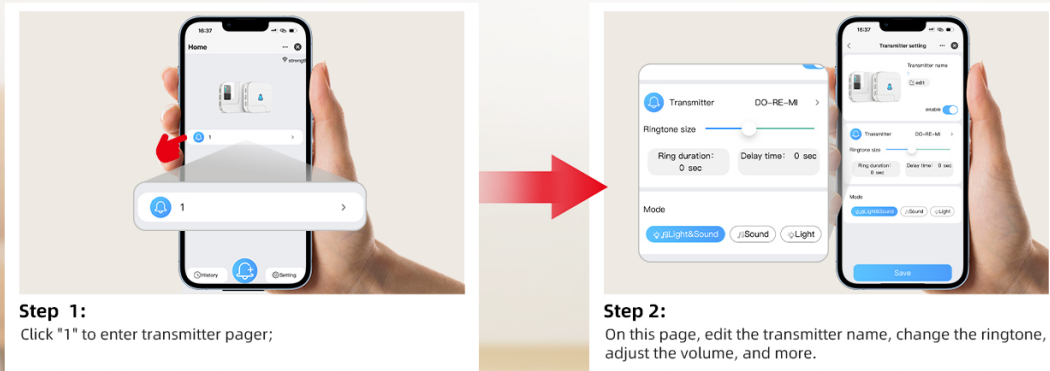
16:37

Home

strength

1

1

History

Setting

Step 1:

Click "1" to enter transmitter pager;

16:37

Transmitter setting

Transmitter name

1

edit

enable

Transmitter DO~RE~MI

Ringtone size

Ring duration: 0 sec

Delay time: 0 sec

Mode

Light&Sound

Sound

Light

Transmitter DO~RE~MI

Ringtone size

Ring duration: 0 sec

Delay time: 0 sec

Mode

Light&Sound

Sound

Light

Save

Step 2:

On this page, edit the transmitter name, change the ringtone, adjust the volume, and more.